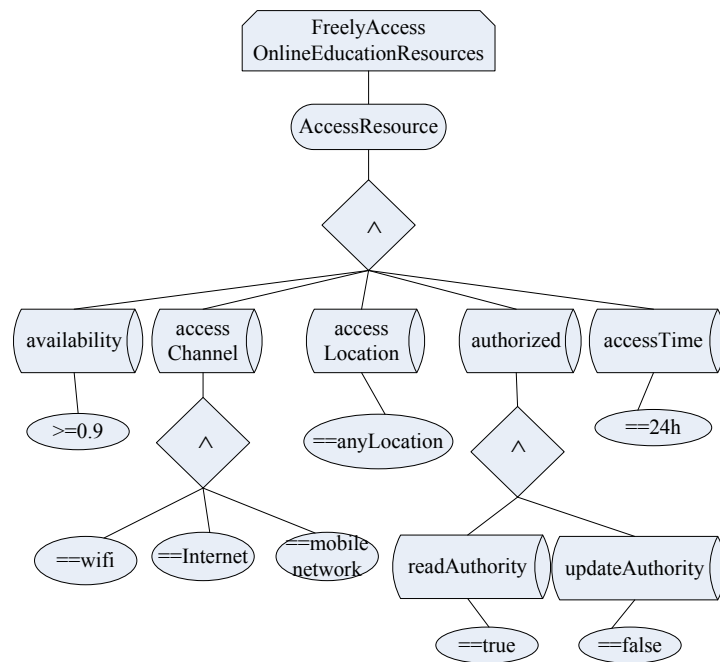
FreelyAccess OnlineEducationResources

AccessResource

$\wedge$

availability

access Channel

access Location

authorized

accessTime

>=0.9

$\wedge$

==anyLocation

$\wedge$

==24h

==wifi

==Internet

==mobile network

readAuthority

updateAuthority

==true

==false